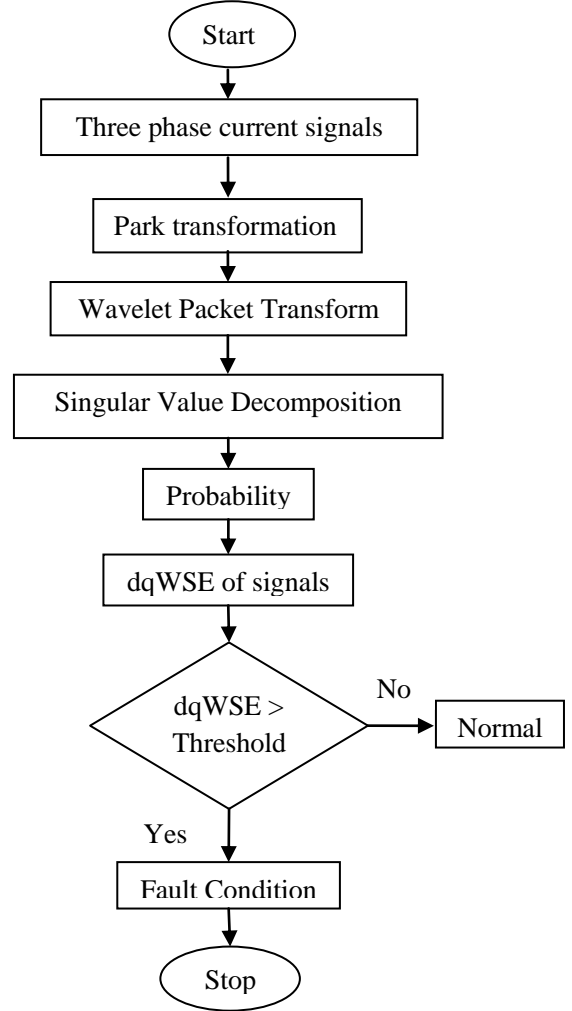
Start

Three phase current signals

Park transformation

Wavelet Packet Transform

Singular Value Decomposition

Probability

dqWSE of signals

dqWSE > Threshold

No

Normal

Yes

Fault Condition

Stop